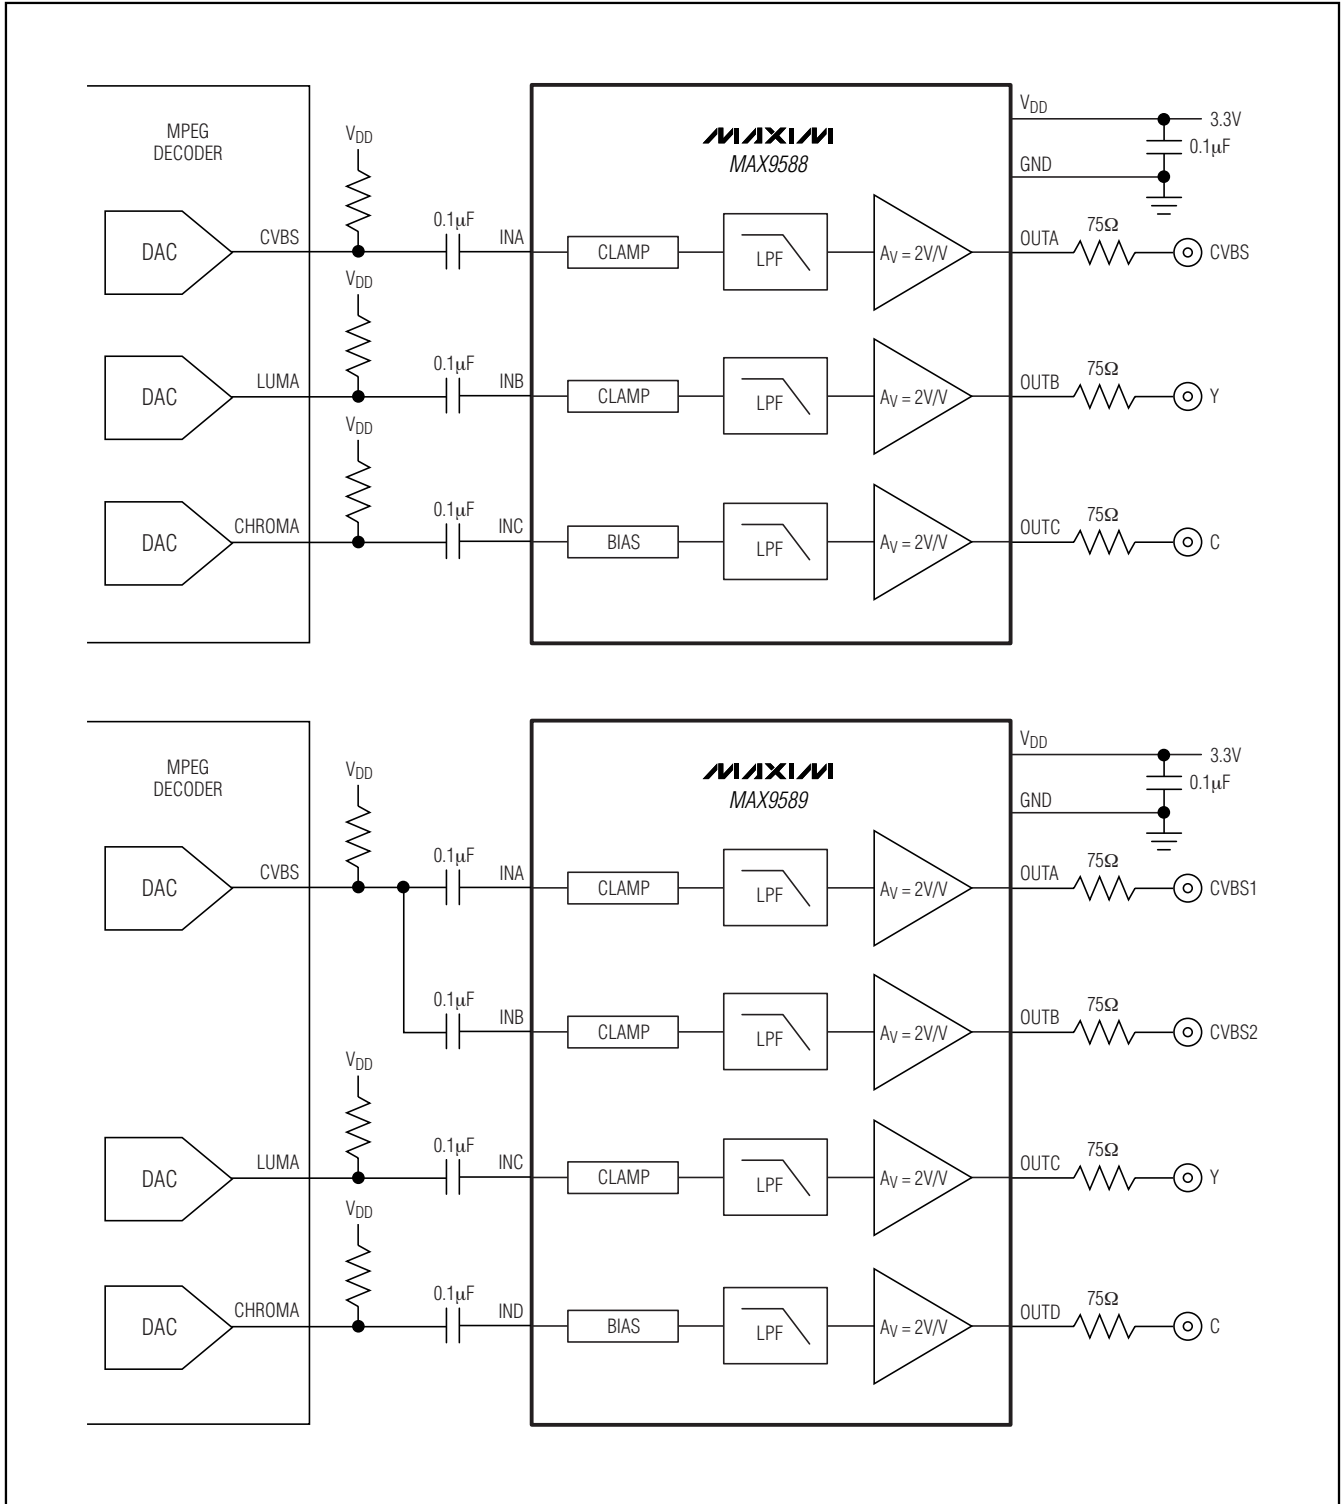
MPEG DECODER

DAC
CVBS
DAC
LUMA
DAC
CHROMA

$V_{DD}$
$V_{DD}$
$V_{DD}$

0.1µF
INA
0.1µF
INB
0.1µF
INC

MAXIM
MAX9588

CLAMP
LPF
$A_V = 2V/V$
CLAMP
LPF
$A_V = 2V/V$
BIAS
LPF
$A_V = 2V/V$

$V_{DD}$
3.3V
0.1µF
GND

OUTA
75Ω
CVBS
OUTB
75Ω
Y
OUTC
75Ω
C

MPEG DECODER

DAC
CVBS
DAC
LUMA
DAC
CHROMA

$V_{DD}$
$V_{DD}$
$V_{DD}$

0.1µF
INA
0.1µF
INB
0.1µF
INC
0.1µF
IND

MAXIM
MAX9589

CLAMP
LPF
$A_V = 2V/V$
CLAMP
LPF
$A_V = 2V/V$
CLAMP
LPF
$A_V = 2V/V$
BIAS
LPF
$A_V = 2V/V$

$V_{DD}$
3.3V
0.1µF
GND

OUTA
75Ω
CVBS1
OUTB
75Ω
CVBS2
OUTC
75Ω
Y
OUTD
75Ω
C